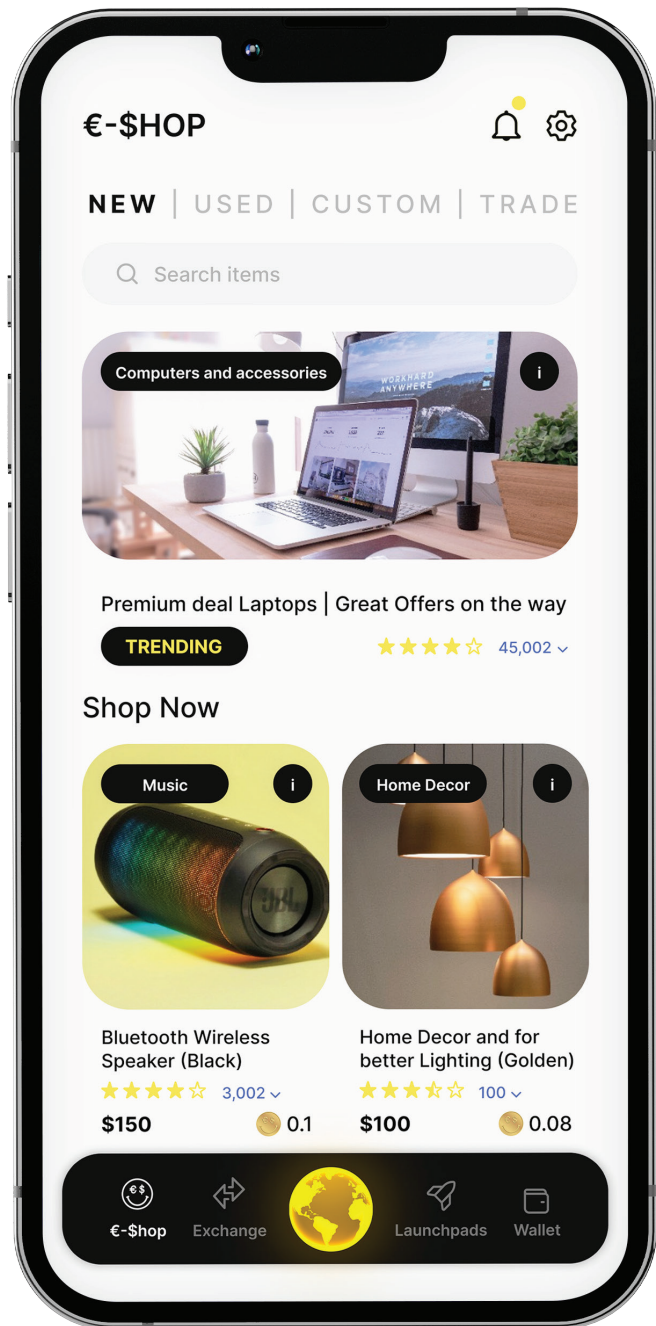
€-$HOP

NEW | USED | CUSTOM | TRADE

Search items

Computers and accessories

i

WORKHARD ANYWHERE

Premium deal Laptops | Great Offers on the way

TRENDING

45,002

Shop Now

Music

i

JBL

Home Decor

i

Bluetooth Wireless Speaker (Black)

3,002

$150

0.1

Home Decor and for better Lighting (Golden)

100

$100

0.08

€-$hop

Exchange

Launchpads

Wallet